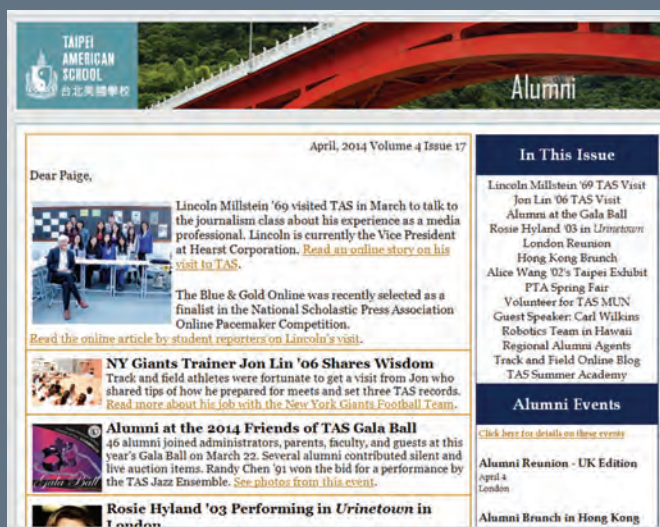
TAIPEI AMERICAN SCHOOL 台北美國學校

Alumni

April, 2014 Volume 4 Issue 17

Dear Paige,

Lincoln Millstein '69 visited TAS in March to talk to the journalism class about his experience as a media professional. Lincoln is currently the Vice President at Hearst Corporation. Read an online story on his visit to TAS.

The Blue & Gold Online was recently selected as a finalist in the National Scholastic Press Association Online Pacemaker Competition. Read the online article by student reporters on Lincoln's visit.

NY Giants Trainer Jon Lin '06 Shares Wisdom

Track and field athletes were fortunate to get a visit from Jon who shared tips of how he prepared for meets and set three TAS records. Read more about his job with the New York Giants Football Team.

Alumni at the 2014 Friends of TAS Gala Ball

46 alumni joined administrators, parents, faculty, and guests at this year's Gala Ball on March 22. Several alumni contributed silent and live auction items. Randy Chen '91 won the bid for a performance by the TAS Jazz Ensemble. See photos from this event.

Gala Ball

Rosie Hyland '03 Performing in Urinetown in London

In This Issue

Lincoln Millstein '69 TAS Visit
Jon Lin '06 TAS Visit
Alumni at the Gala Ball
Rosie Hyland '03 in Urinetown
London Reunion
Hong Kong Brunch
Alice Wang '02's Taipei Exhibit
PTA Spring Fair
Volunteer for TAS MUN
Guest Speaker: Carl Wilkins
Robotics Team in Hawaii
Regional Alumni Agents
Track and Field Online Blog
TAS Summer Academy

Alumni Events

Click here for details on these events

Alumni Reunion - UK Edition
April 4
London

Alumni Brunch in Hong Kong